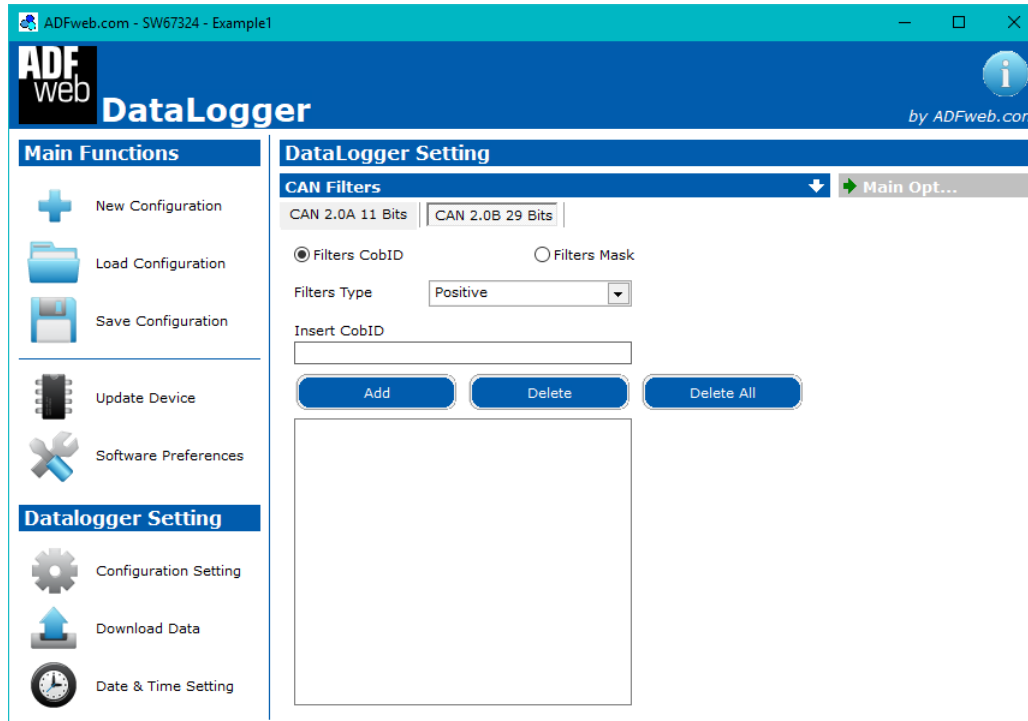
ADFweb.com - SW67324 - Example1

ADF web DataLogger

by ADFweb.con

Main Functions

New Configuration

Load Configuration

Save Configuration

Update Device

Software Preferences

Datalogger Setting

Configuration Setting

Download Data

Date & Time Setting

DataLogger Setting

CAN Filters

Main Opt...

CAN 2.0A 11 Bits

CAN 2.0B 29 Bits

Filters CobID

Filters Mask

Filters Type

Positive

Insert CobID

Add

Delete

Delete All